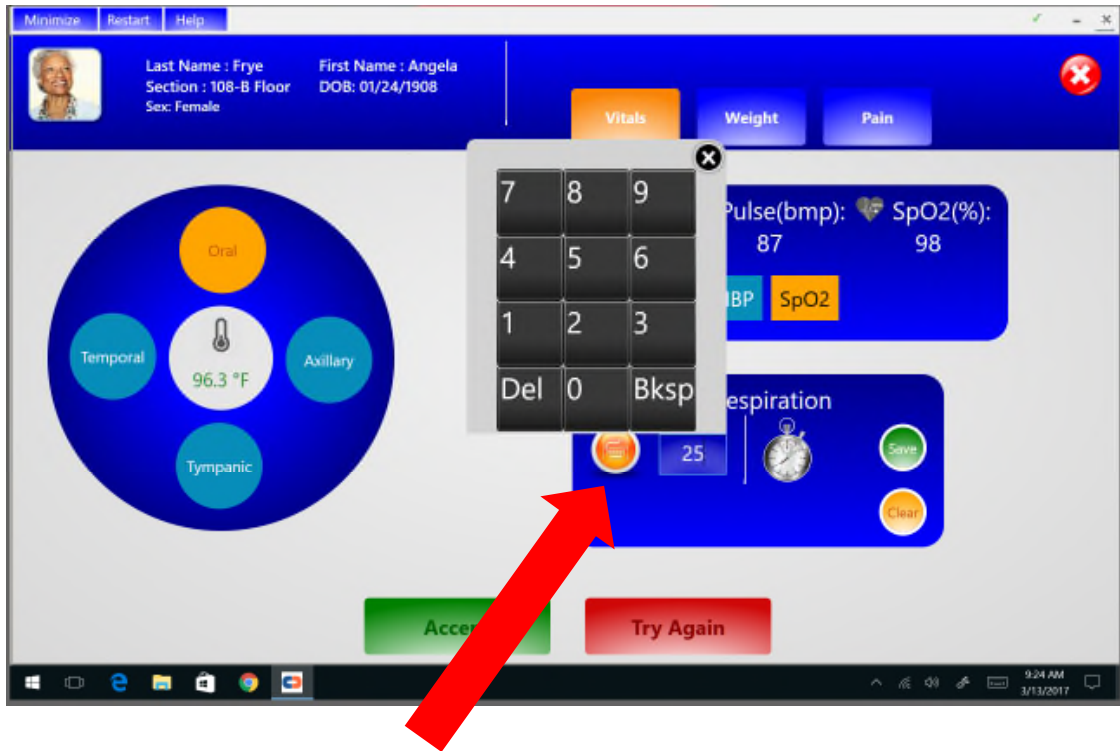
Minimize Restart Help

Last Name : Frye
Section : 108-B Floor
Sex: Female

First Name : Angela
DOB: 01/24/1908

Vitals Weight Pain

Oral
Temporal
96.3 °F
Axillary
Tympanic

| 7 | 8 | 9 |
|---|---|---|
| 4 | 5 | 6 |
| 1 | 2 | 3 |
| Del | 0 | Bksp |

Pulse(bmp): 87
SpO2(%): 98
IBP SpO2

espiration
25
Save
Clear

Acce
Try Again

9:24 AM
3/13/2017